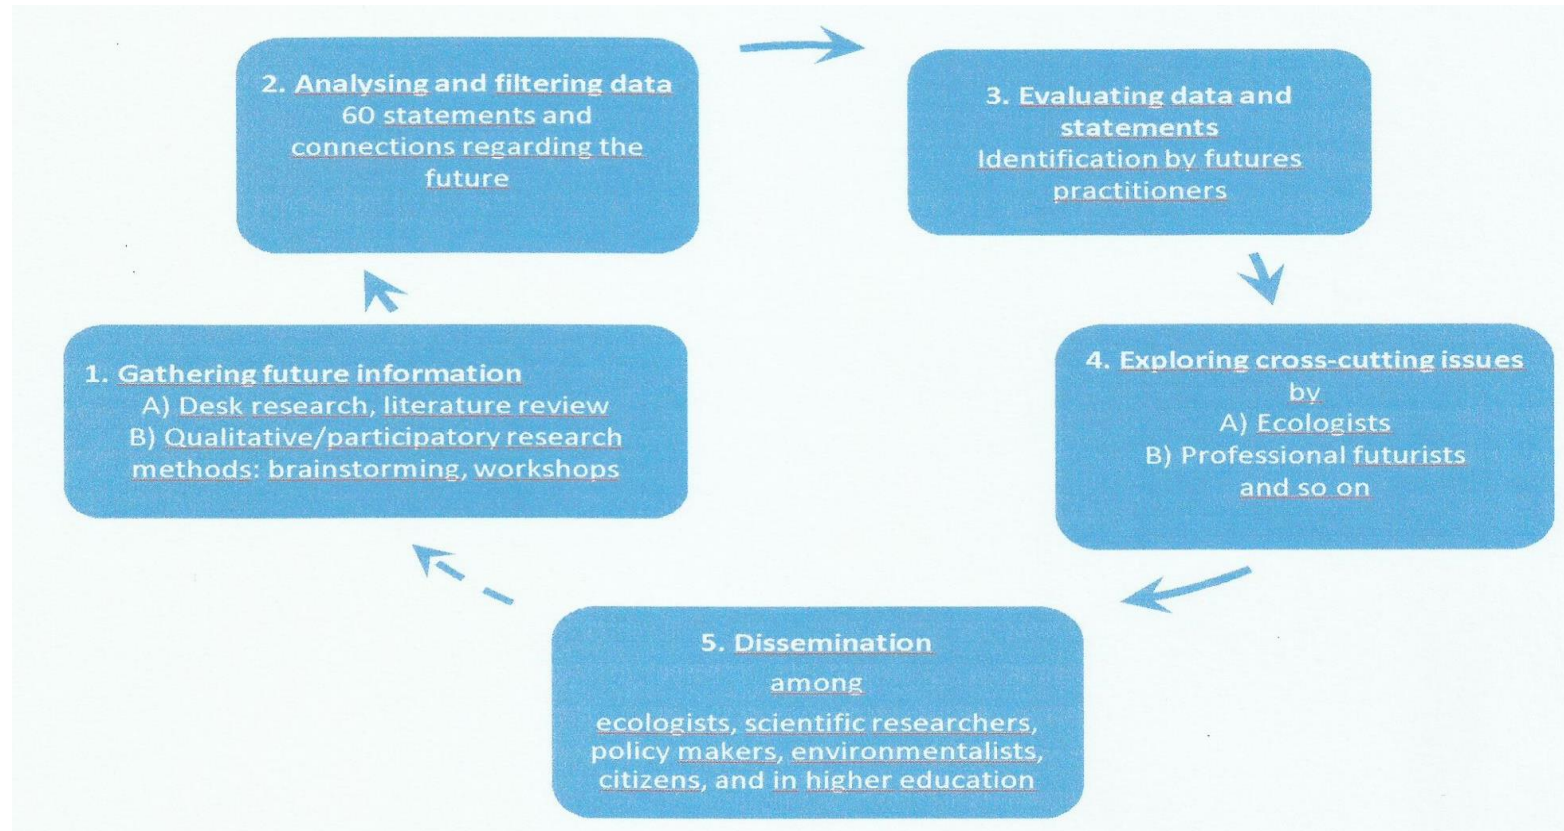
1. Gathering future information
A) Desk research, literature review
B) Qualitative/participatory research methods: brainstorming, workshops

2. Analysing and filtering data
60 statements and connections regarding the future

3. Evaluating data and statements
Identification by futures practitioners

4. Exploring cross-cutting issues by
A) Ecologists
B) Professional futurists and so on

5. Dissemination
among
ecologists, scientific researchers, policy makers, environmentalists, citizens, and in higher education